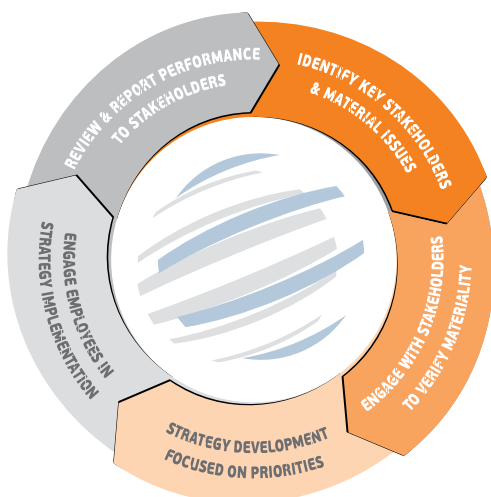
IDENTIFY KEY STAKEHOLDERS & MATERIAL ISSUES

ENGAGE WITH STAKEHOLDERS TO VERIFY MATERIALITY

STRATEGY DEVELOPMENT FOCUSED ON PRIORITIES

ENGAGE EMPLOYEES IN STRATEGY IMPLEMENTATION

REVIEW & REPORT PERFORMANCE TO STAKEHOLDERS